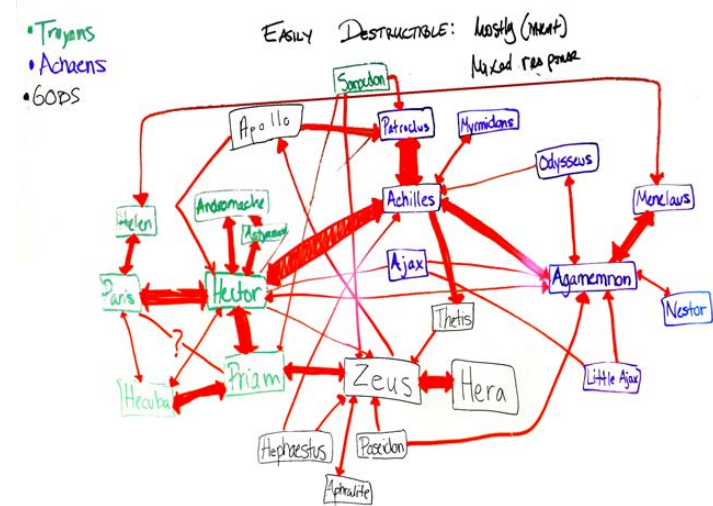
•Trojans
•Achaens
•GODS

EASILY DESTRUCTIBLE: Mostly (parent)
Mixed response

Sarpedon

Apollo

Patroclus

Myrmidons

Odysseus

Achilles

Menelaus

Helen

Andromache

Astyanax

Ajax

Agamemnon

Paris

Hector

Nestor

Thetis

?

Priam

Zeus

Hera

Little Ajax

Hecuba

Hephaestus

Poseidon

Aphrodite